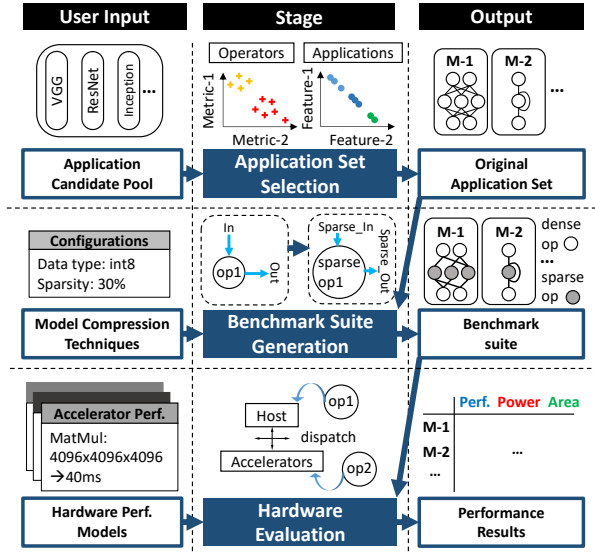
User Input

Stage

Output

VGG
ResNet
Inception
...

Operators
Applications

Metric-1
Metric-2
Feature-1
Feature-2

M-1
M-2
...

Application Candidate Pool

Application Set Selection

Original Application Set

Configurations
Data type: int8
Sparsity: 30%

In
op1
Out

Sparse_In
sparse op1
Sparse_Out

M-1
M-2
dense op
sparse op

Model Compression Techniques

Benchmark Suite Generation

Benchmark suite

Accelerator Perf.
MatMul:
4096x4096x4096
→40ms

op1
Host
dispatch
Accelerators
op2

| | Perf. | Power | Area |
|---|---|---|---|
| M-1 | | | |
| M-2 | | ... | |
| ... | | | |

Hardware Perf. Models

Hardware Evaluation

Performance Results